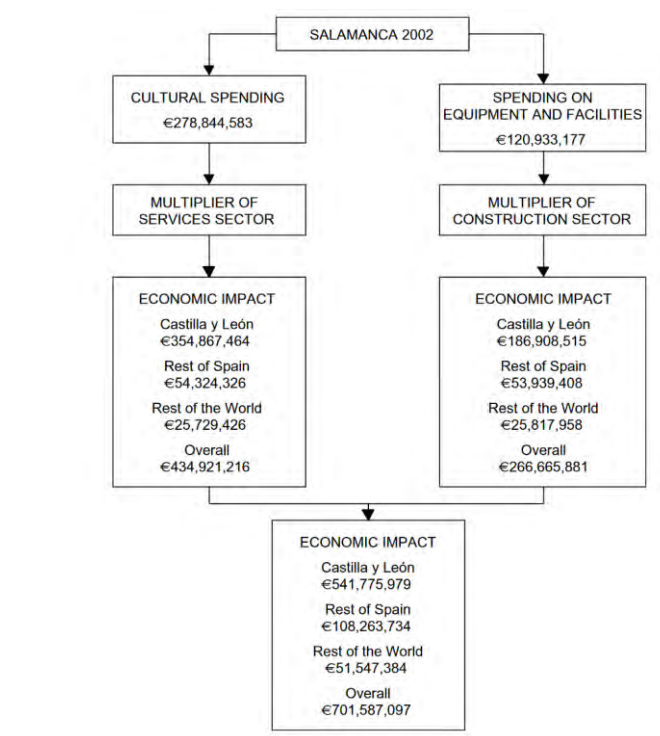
SALAMANCA 2002

CULTURAL SPENDING
€278,844,583

SPENDING ON EQUIPMENT AND FACILITIES
€120,933,177

MULTIPLIER OF SERVICES SECTOR

MULTIPLIER OF CONSTRUCTION SECTOR

ECONOMIC IMPACT
Castilla y León
€354,867,464
Rest of Spain
€54,324,326
Rest of the World
€25,729,426
Overall
€434,921,216

ECONOMIC IMPACT
Castilla y León
€186,908,515
Rest of Spain
€53,939,408
Rest of the World
€25,817,958
Overall
€266,665,881

ECONOMIC IMPACT
Castilla y León
€541,775,979
Rest of Spain
€108,263,734
Rest of the World
€51,547,384
Overall
€701,587,097